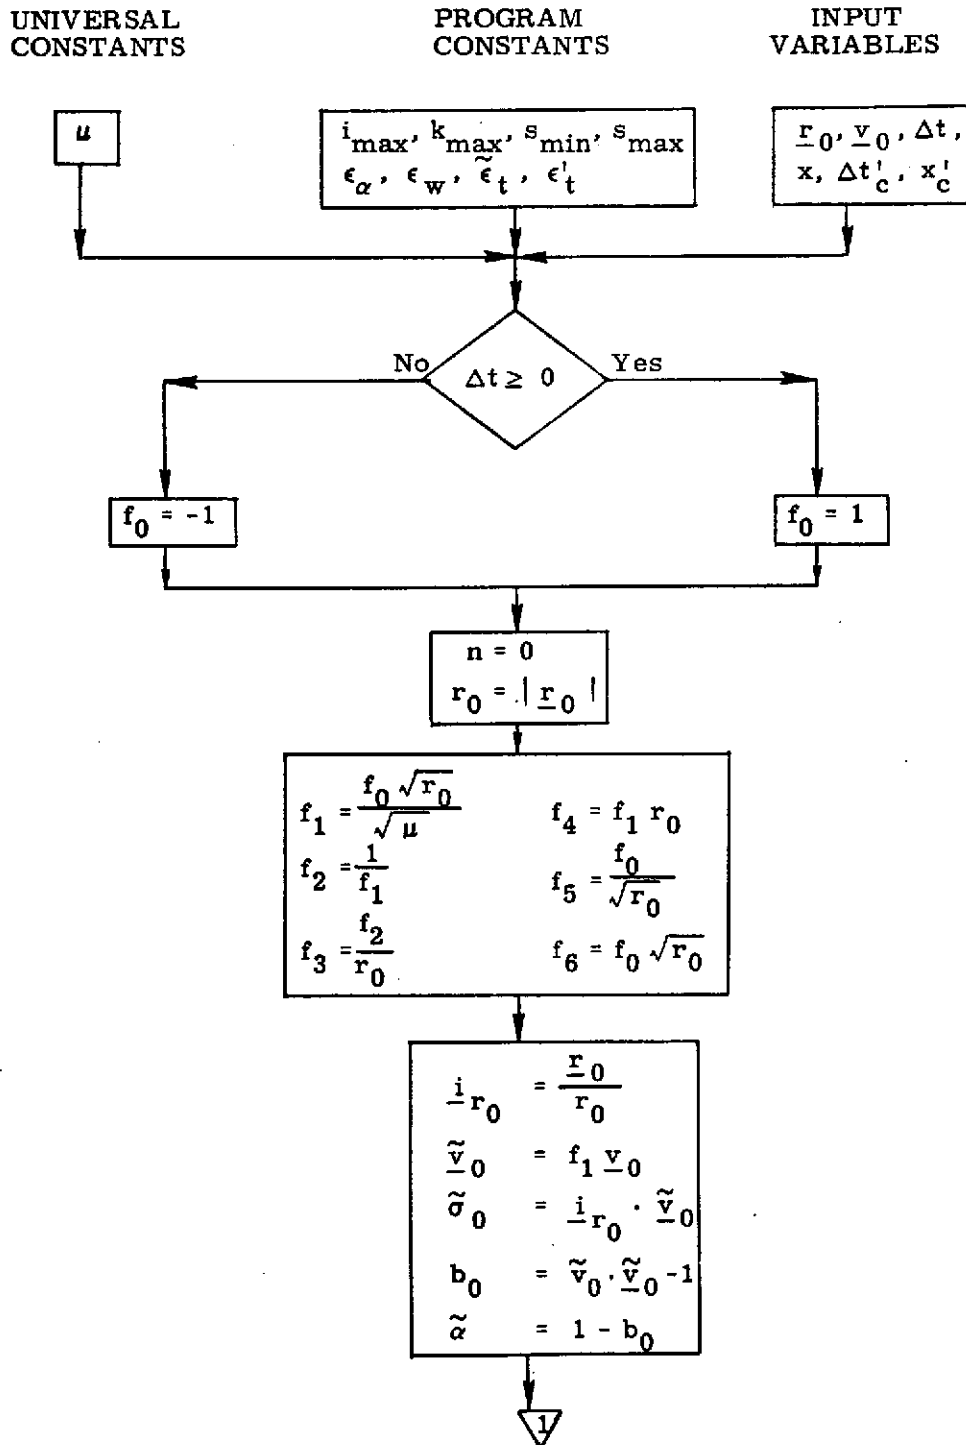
UNIVERSAL CONSTANTS

PROGRAM CONSTANTS

INPUT VARIABLES

$\mu$

$i_{max}$, $k_{max}$, $s_{min}$, $s_{max}$
$\epsilon_\alpha$, $\epsilon_w$, $\tilde{\epsilon}_t$, $\epsilon'_t$

$\underline{r}_0$, $\underline{v}_0$, $\Delta t$,
x, $\Delta t'_c$, $x'_c$

No

$\Delta t \geq 0$

Yes

$f_0 = -1$

$f_0 = 1$

$n = 0$
$r_0 = |\underline{r}_0|$

$f_1 = \frac{f_0 \sqrt{r_0}}{\sqrt{\mu}}$

$f_4 = f_1 r_0$

$f_2 = \frac{1}{f_1}$

$f_5 = \frac{f_0}{\sqrt{r_0}}$

$f_3 = \frac{f_2}{r_0}$

$f_6 = f_0 \sqrt{r_0}$

$\underline{i}_{r_0} = \frac{\underline{r}_0}{r_0}$

$\underline{\tilde{v}}_0 = f_1 \underline{v}_0$

$\tilde{\sigma}_0 = \underline{i}_{r_0} \cdot \underline{\tilde{v}}_0$

$b_0 = \tilde{v}_0 \cdot \underline{\tilde{v}}_0 - 1$

$\tilde{\alpha} = 1 - b_0$

1